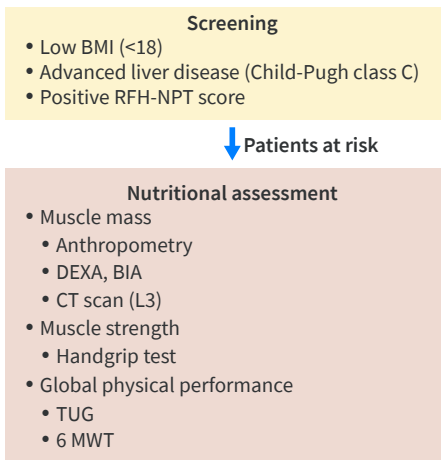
Screening
• Low BMI (<18)
• Advanced liver disease (Child-Pugh class C)
• Positive RFH-NPT score

Patients at risk

Nutritional assessment
• Muscle mass
• Anthropometry
• DEXA, BIA
• CT scan (L3)
• Muscle strength
• Handgrip test
• Global physical performance
• TUG
• 6 MWT